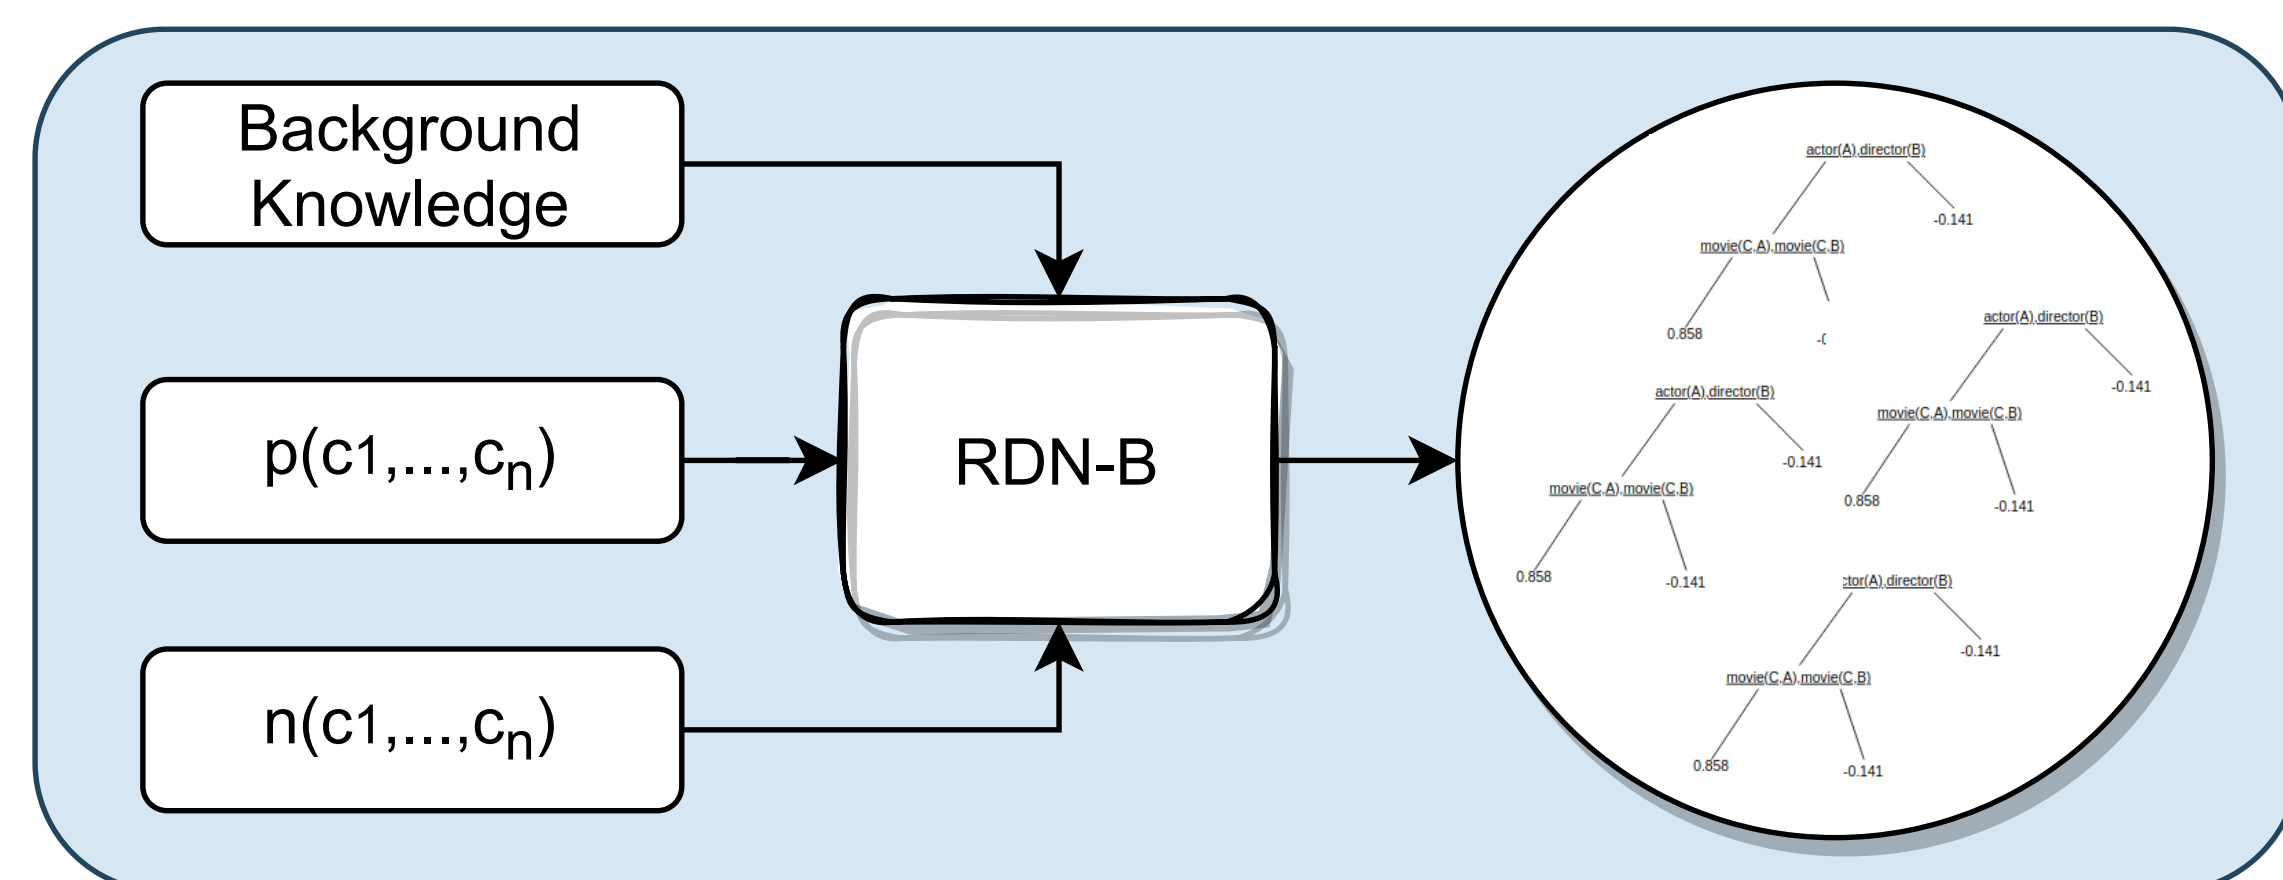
Background Knowledge

p(c1,...,c$_n$)

n(c1,...,c$_n$)

RDN-B

actor(A),director(B)
movie(C,A),movie(C,B)
-0.141
0.858
-(

actor(A),director(B)
movie(C,A),movie(C,B)
-0.141
0.858
-0.141

actor(A),director(B)
movie(C,A),movie(C,B)
-0.141
0.858
-0.141

ctor(A),director(B)
movie(C,A),movie(C,B)
-0.141
0.858
-0.141